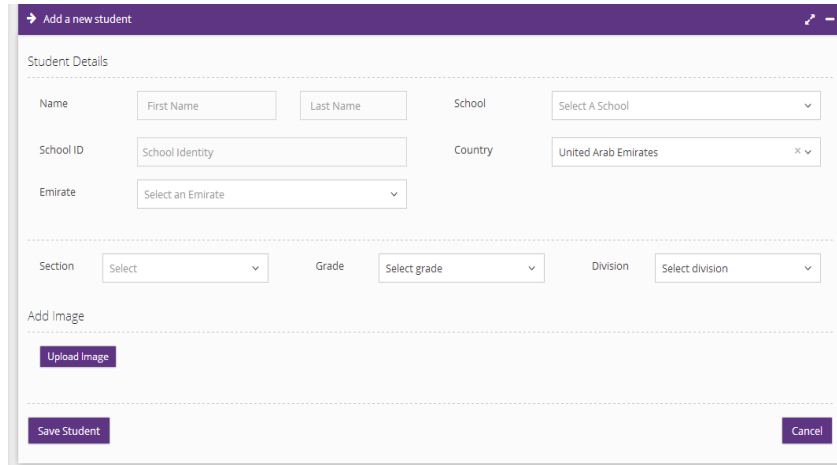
Add a new student

Student Details

Name First Name Last Name School Select A School

School ID School Identity Country United Arab Emirates

Emirate Select an Emirate

Section Select Grade Select grade Division Select division

Add Image

Upload Image

Save Student Cancel